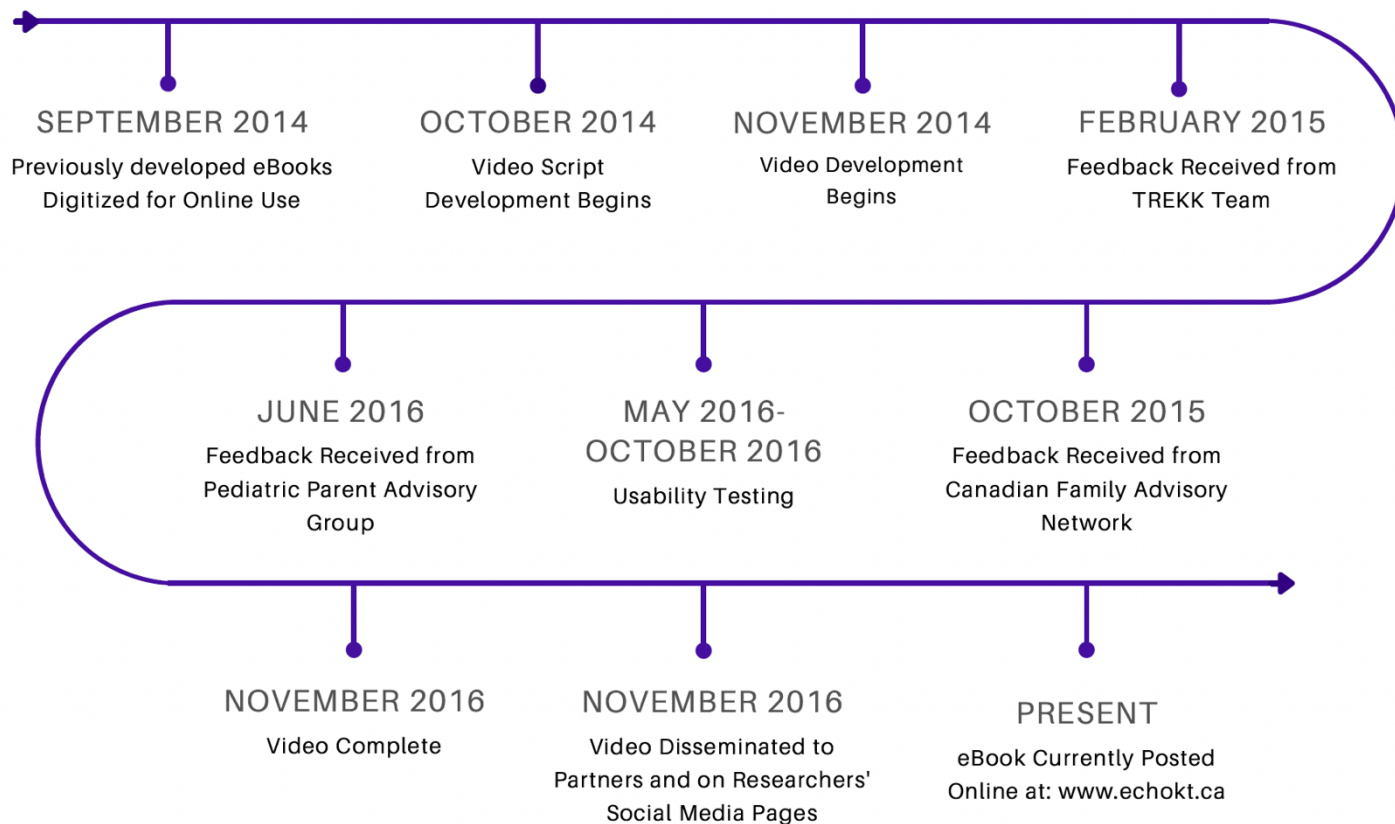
SEPTEMBER 2014
Previously developed eBooks Digitized for Online Use

OCTOBER 2014
Video Script Development Begins

NOVEMBER 2014
Video Development Begins

FEBRUARY 2015
Feedback Received from TREKK Team

JUNE 2016
Feedback Received from Pediatric Parent Advisory Group

MAY 2016-OCTOBER 2016
Usability Testing

OCTOBER 2015
Feedback Received from Canadian Family Advisory Network

NOVEMBER 2016
Video Complete

NOVEMBER 2016
Video Disseminated to Partners and on Researchers' Social Media Pages

PRESENT
eBook Currently Posted Online at: www.echokt.ca